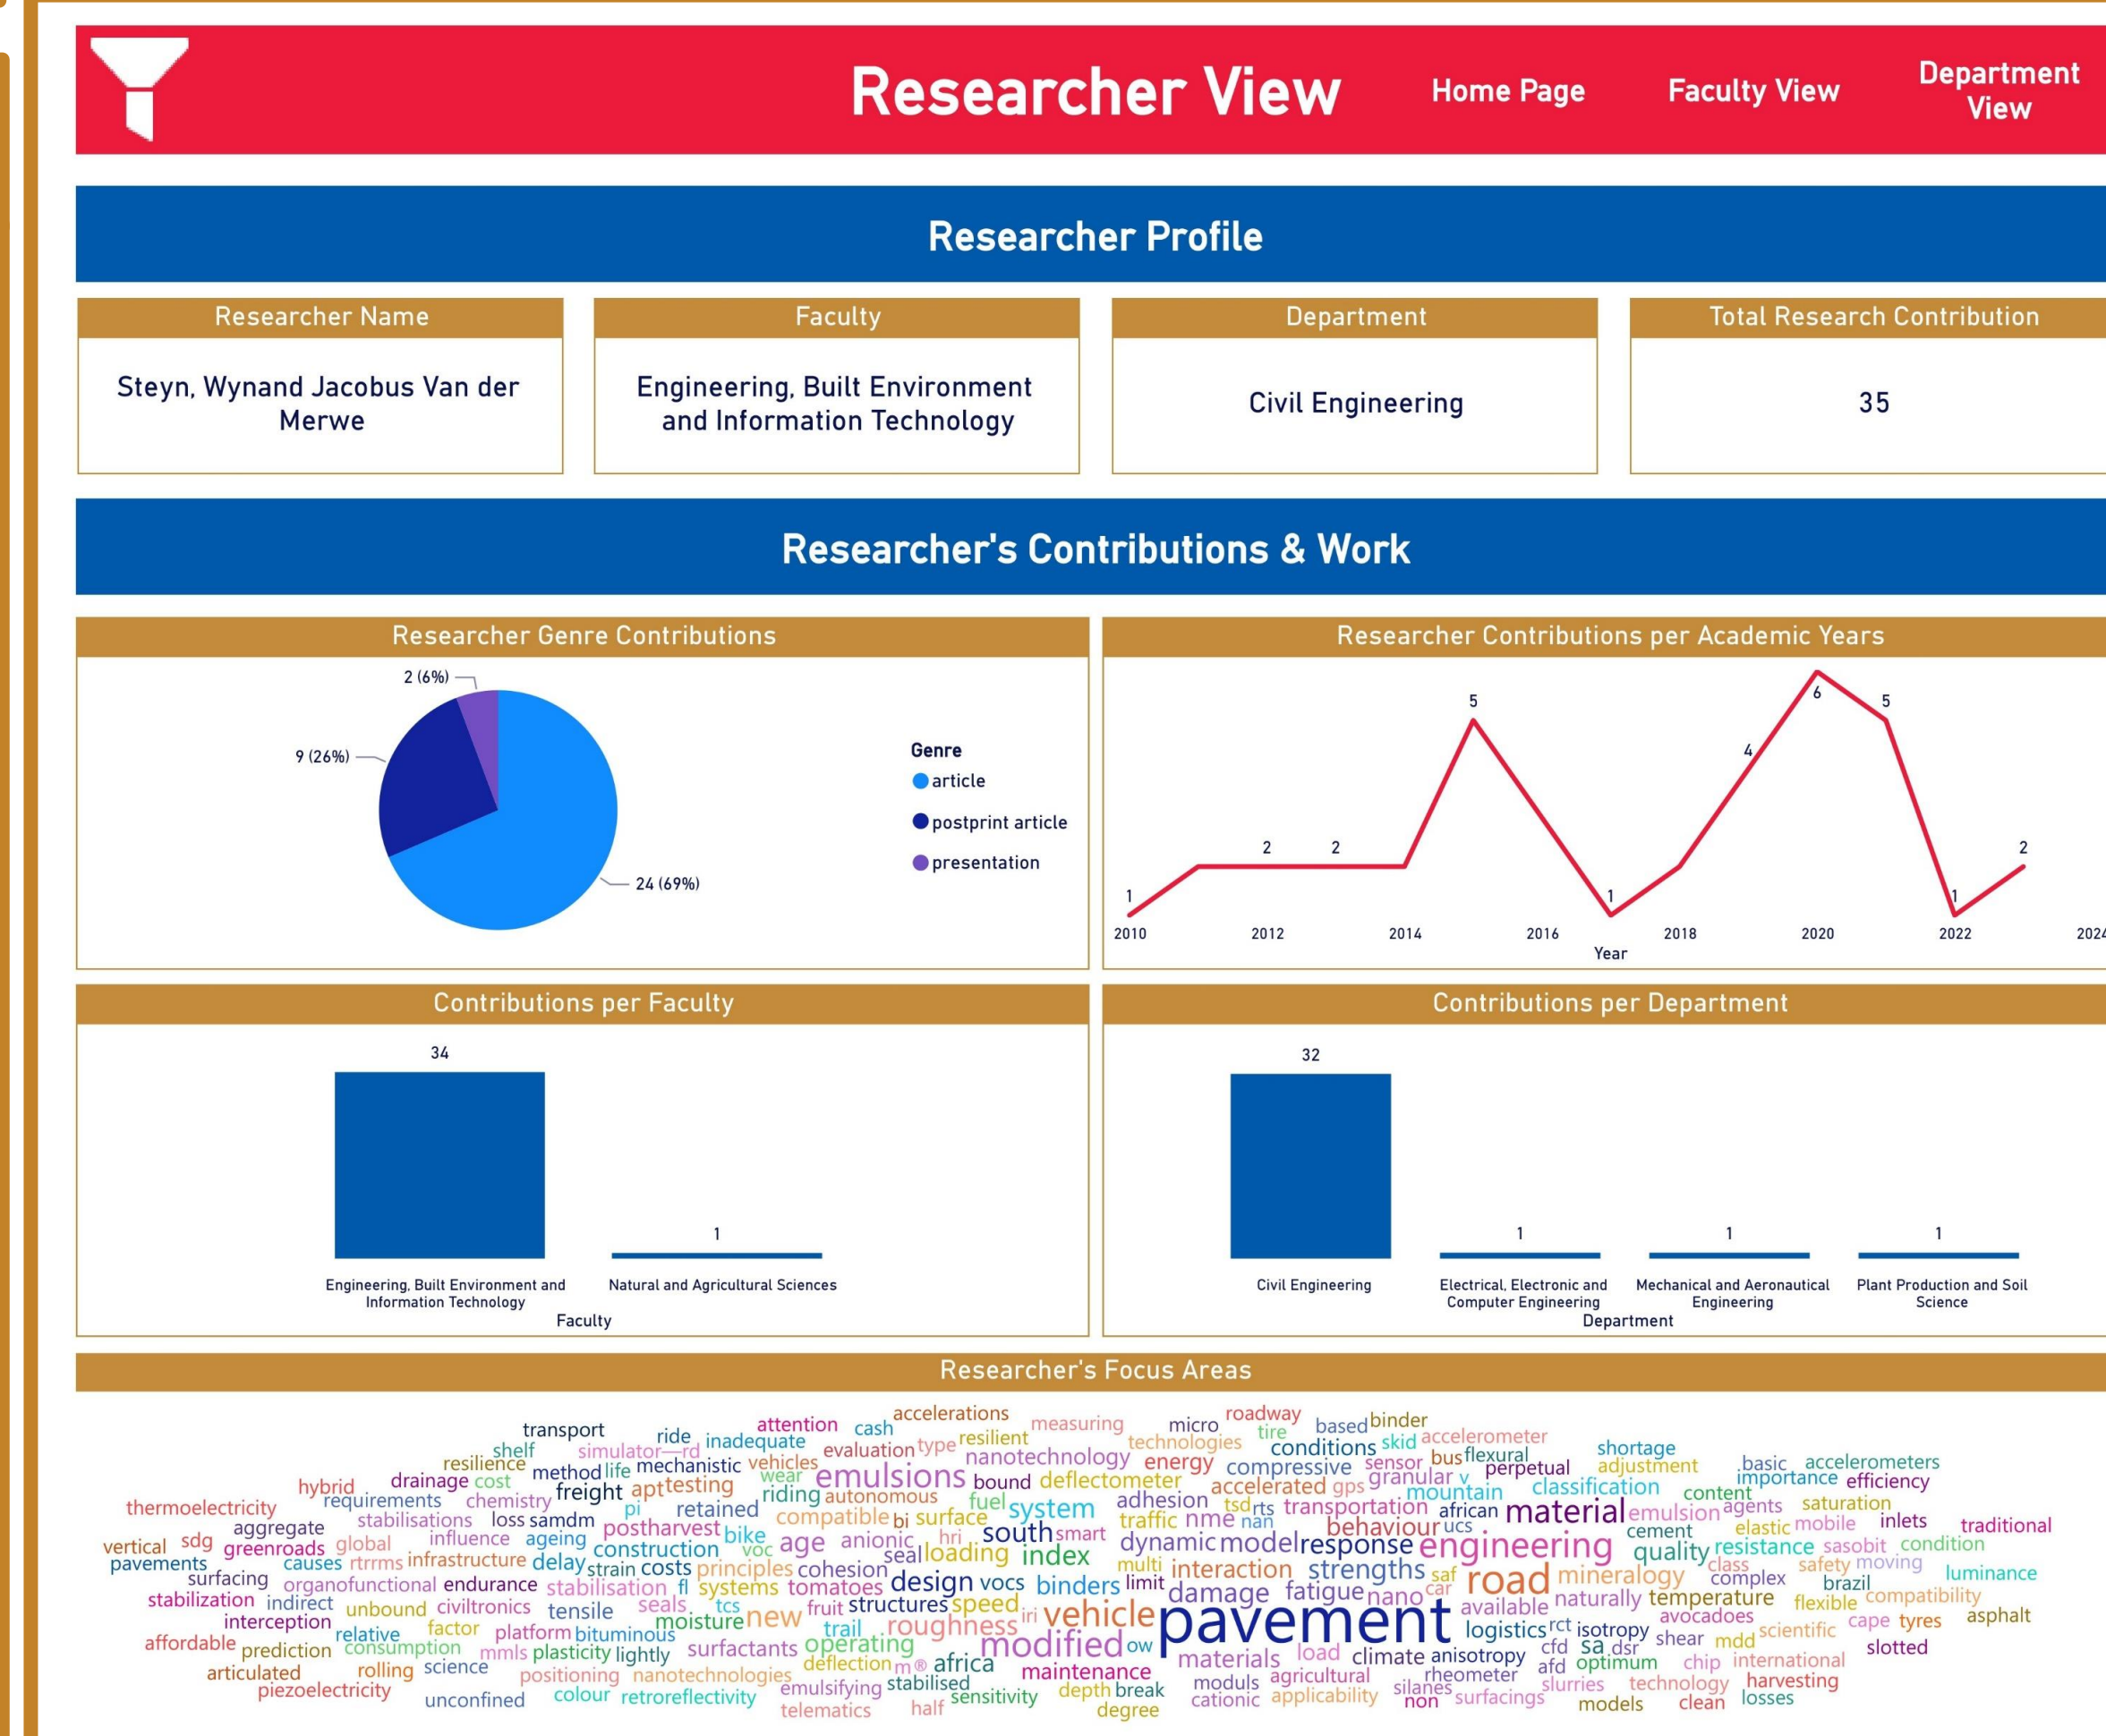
Researcher View

Home Page

Faculty View

Department View

Researcher Profile

| Researcher Name | Faculty | Department | Total Research Contribution |
|---|---|---|---|
| Steyn, Wynand Jacobus Van der Merwe | Engineering, Built Environment and Information Technology | Civil Engineering | 35 |

Researcher's Contributions & Work

Researcher Genre Contributions

2 (6%)
9 (26%)
24 (69%)

Genre
article
postprint article
presentation

Researcher Contributions per Academic Years

1 2 2 5 1 4 6 5 1 2

2010 2012 2014 2016 2018 2020 2022 2024

Year

Contributions per Faculty

34
1

Engineering, Built Environment and Information Technology
Natural and Agricultural Sciences

Faculty

Contributions per Department

32
1
1
1

Civil Engineering
Electrical, Electronic and Computer Engineering
Mechanical and Aeronautical Engineering
Plant Production and Soil Science

Department

Researcher's Focus Areas

transport ride attention cash accelerations measuring micro roadway based binder accelerometer shelf simulator rd inadequate evaluation type resilient technologies tire conditions skid resilience method life mechanistic vehicles nanotechnology energy compressive sensor bus flexural perpetual shortage basic accelerometers hybrid drainage cost freight apt testing wear emulsions bound deflectometer granular mountain classification adjustment importance efficiency thermoelectricity requirements chemistry riding autonomous adhesion accelerated gps content agents saturation aggregate stabilisations loss samdm pi retained fuel system tsd rts transportation african material emulsion elastic mobile inlets traditional vertical sdg greenroads global influence ageing postharvest bike compatible bi surface south smart traffic nme nan behaviour ucs cement resistance sasobit condition pavements causes rtrrms infrastructure delay construction voc age anionic hri seal loading index dynamic model response engineering quality class safety moving luminance surfacing strain costs principles cohesion multi interaction strengths saf road mineralogy complex brazil stabilization indirect organofunctional endurance stabilisation fl systems tomatoes design vocs binders limit damage fatigue nano car naturally temperature flexible compatibility interception unbound civiltronics tensile seals tcs fruit structures speed vehicle pavement available avocadoes cape tyres asphalt affordable relative factor platform bituminous moisture new trail roughness iri logistics rct isotropy shear mdd scientific prediction consumption mmls plasticity lightly surfactants operating modified ow cfd sa dsr slotted articulated rolling science positioning nanotechnologies deflection m africa maintenance materials load climate anisotropy afd optimum chip international piezoelectricity unconfined colour retroreflectivity emulsifying stabilised sensitivity depth break moduls agricultural rheometer slurries technology harvesting telematics half degree cationic applicability silanes non surfacings models clean losses